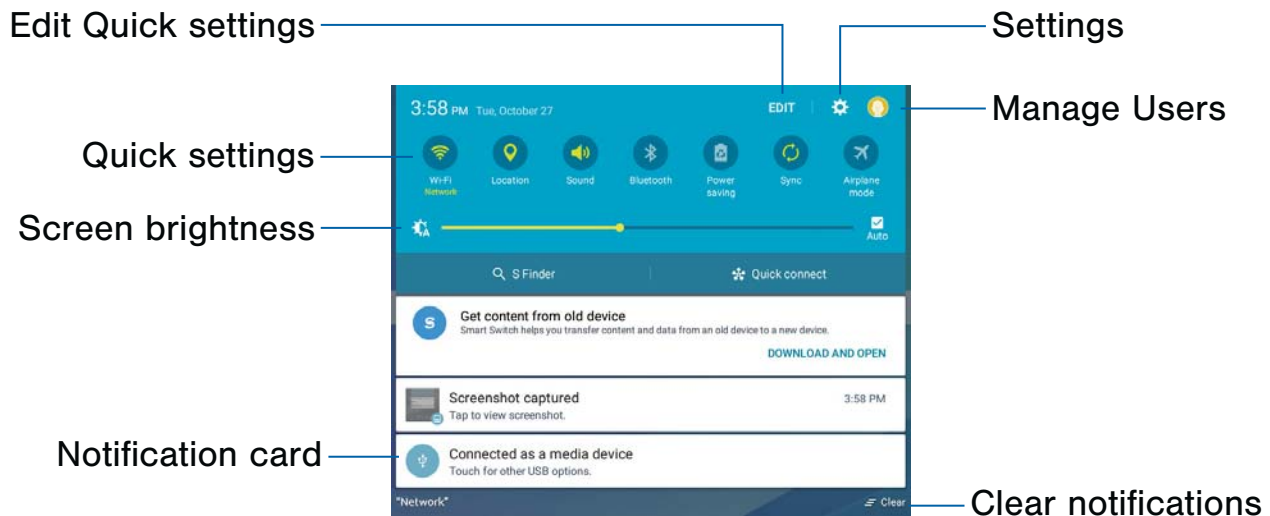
Edit Quick settings

Settings

3:58 PM Tue, October 27

EDIT

Manage Users

Quick settings

Wi-Fi
Network

Location

Sound

Bluetooth

Power saving

Sync

Airplane mode

Screen brightness

Auto

S Finder

Quick connect

Get content from old device
Smart Switch helps you transfer content and data from an old device to a new device.

DOWNLOAD AND OPEN

Screenshot captured
Tap to view screenshot.

3:58 PM

Notification card

Connected as a media device
Touch for other USB options.

"Network"

Clear

Clear notifications